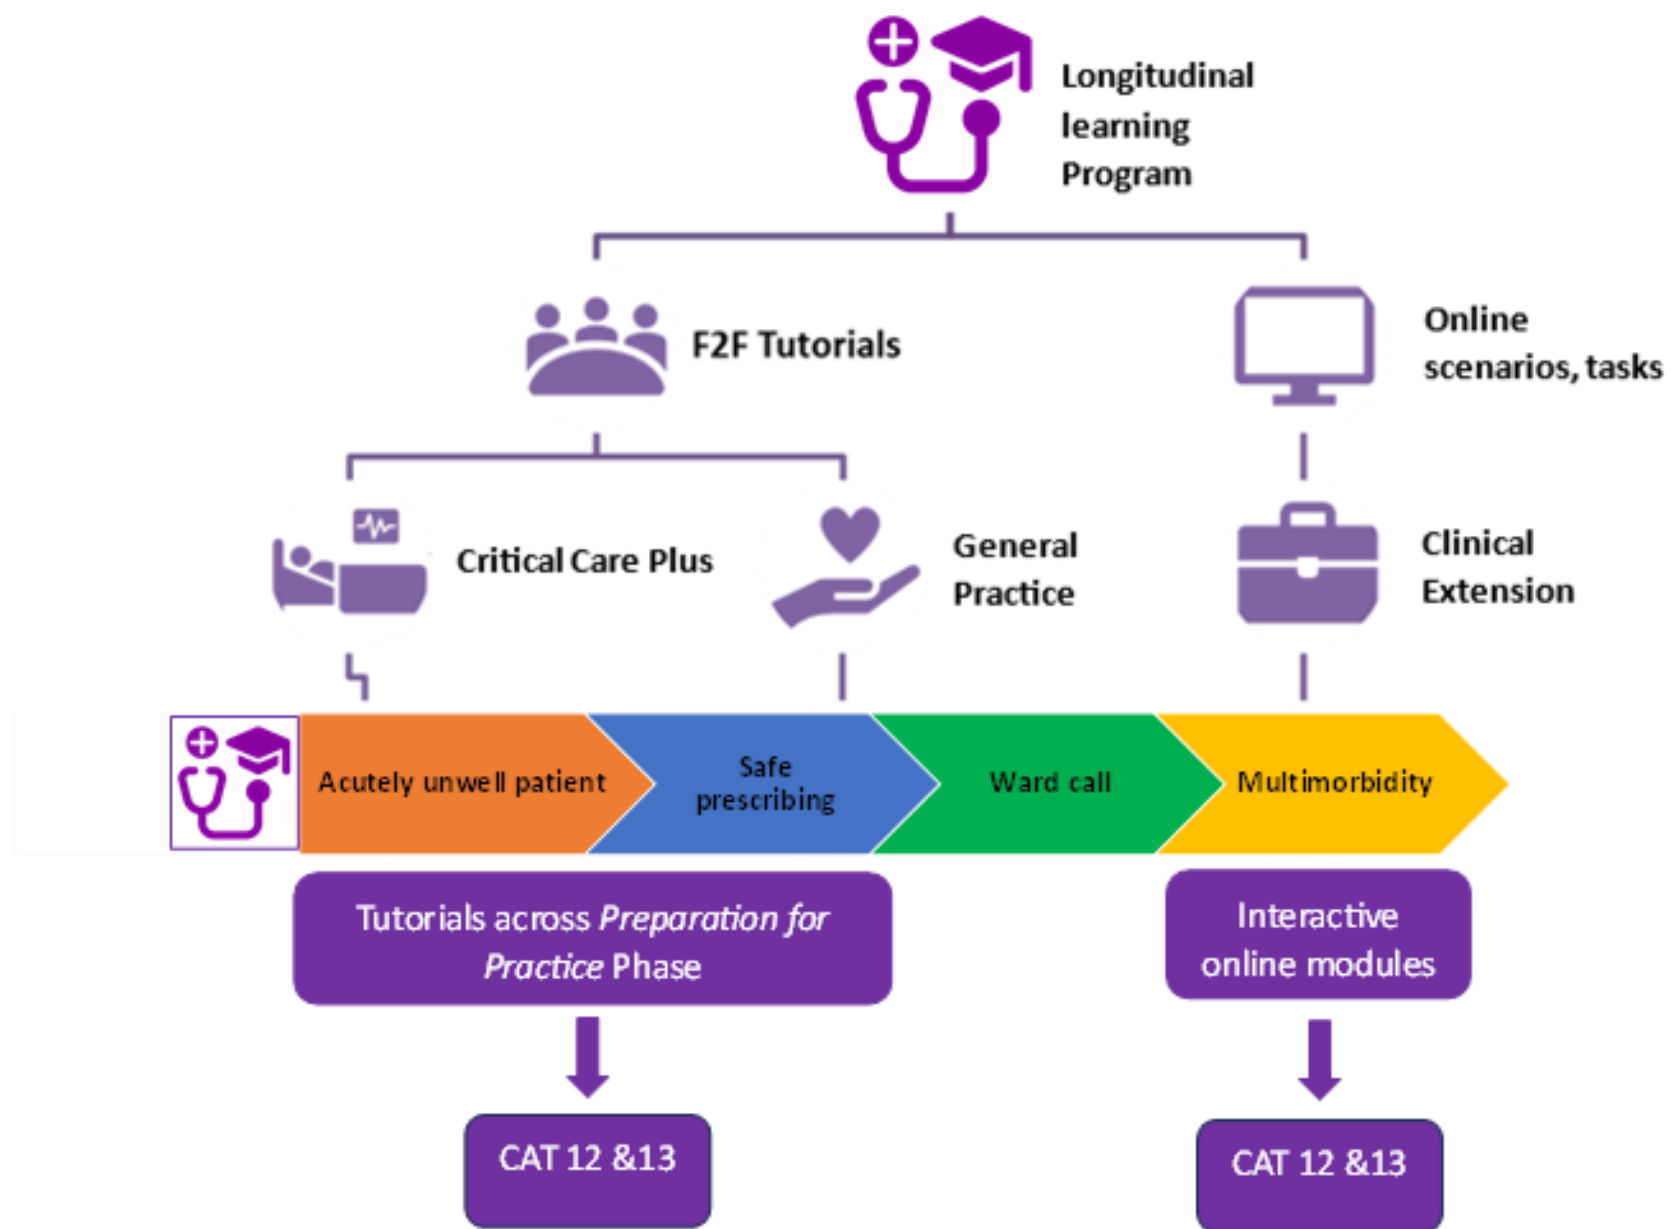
Longitudinal learning Program

F2F Tutorials

Online scenarios, tasks

Critical Care Plus

General Practice

Clinical Extension

Acutely unwell patient

Safe prescribing

Ward call

Multimorbidity

Tutorials across *Preparation for Practice* Phase

Interactive online modules

CAT 12 &13

CAT 12 &13